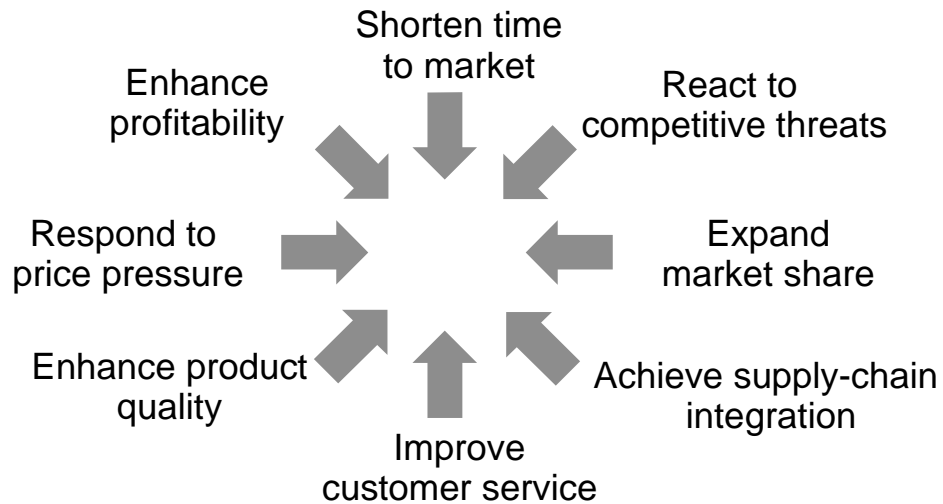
Shorten time to market

Enhance profitability

React to competitive threats

Respond to price pressure

Expand market share

Enhance product quality

Achieve supply-chain integration

Improve customer service